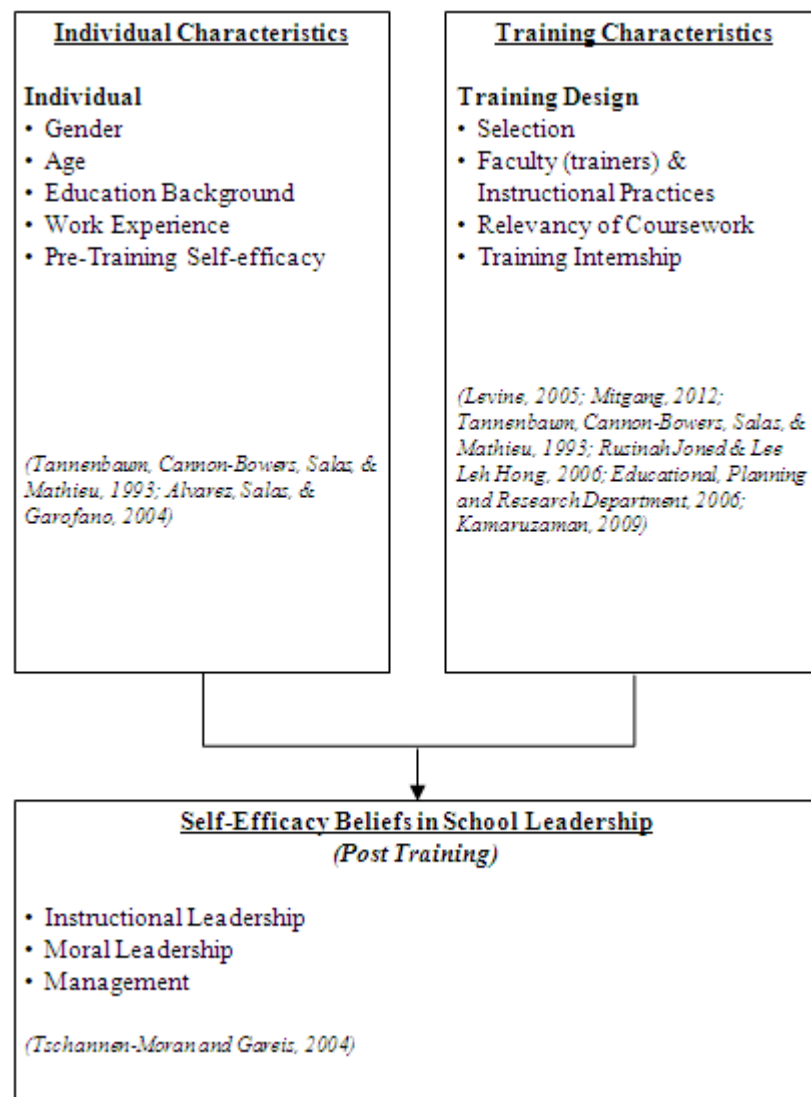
Individual Characteristics

Individual
• Gender
• Age
• Education Background
• Work Experience
• Pre-Training Self-efficacy

(Tannenbaum, Cannon-Bowers, Salas, & Mathieu, 1993; Alvarez, Salas, & Garofano, 2004)

Training Characteristics

Training Design
• Selection
• Faculty (trainers) & Instructional Practices
• Relevancy of Coursework
• Training Internship

(Levine, 2005; Mitgang, 2012; Tannenbaum, Cannon-Bowers, Salas, & Mathieu, 1993; Rusinah Joned & Lee Leh Hong, 2006; Educational, Planning and Research Department, 2006; Kamaruzaman, 2009)

Self-Efficacy Beliefs in School Leadership
(Post Training)

• Instructional Leadership
• Moral Leadership
• Management

(Tschannen-Moran and Gareis, 2004)